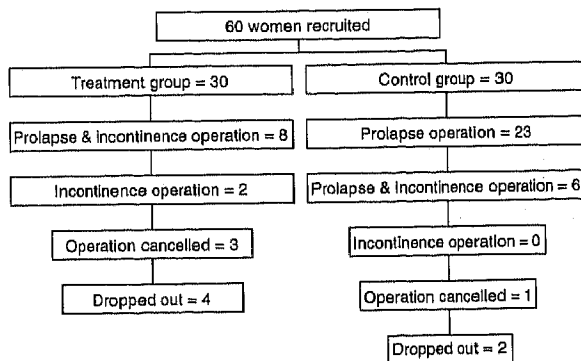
60 women recruited

Treatment group = 30

Prolapse & incontinence operation = 8

Incontinence operation = 2

Operation cancelled = 3

Dropped out = 4

Control group = 30

Prolapse operation = 23

Prolapse & Incontinence operation = 6

Incontinence operation = 0

Operation cancelled = 1

Dropped out = 2